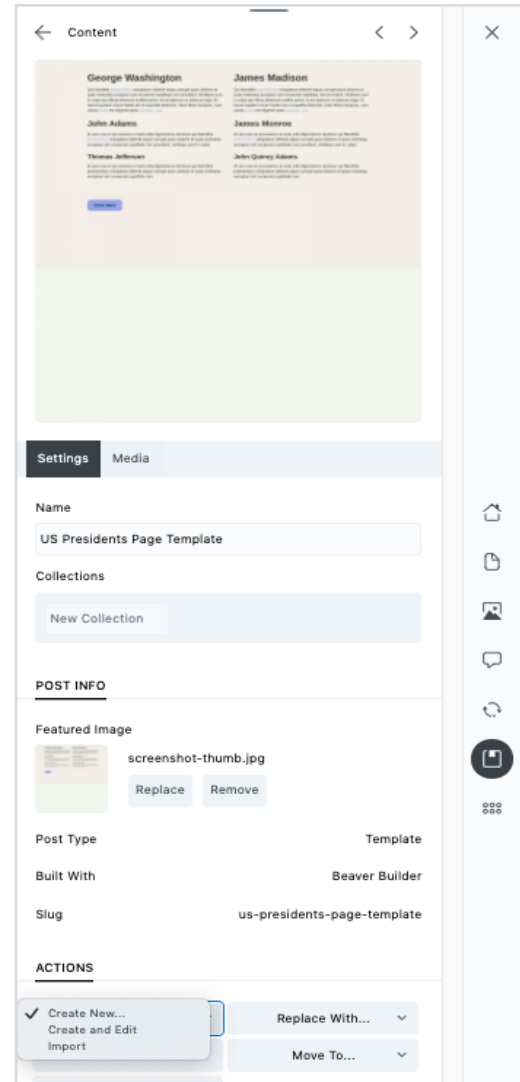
Content

George Washington
James Madison
John Adams
James Monroe
Thomas Jefferson
John Quincy Adams

Settings
Media

Name
US Presidents Page Template

Collections
New Collection

POST INFO

Featured Image
screenshot-thumb.jpg
Replace
Remove

Post Type
Template

Built With
Beaver Builder

Slug
us-presidents-page-template

ACTIONS

✓ Create New...
Create and Edit
Import

Replace With...
Move To...